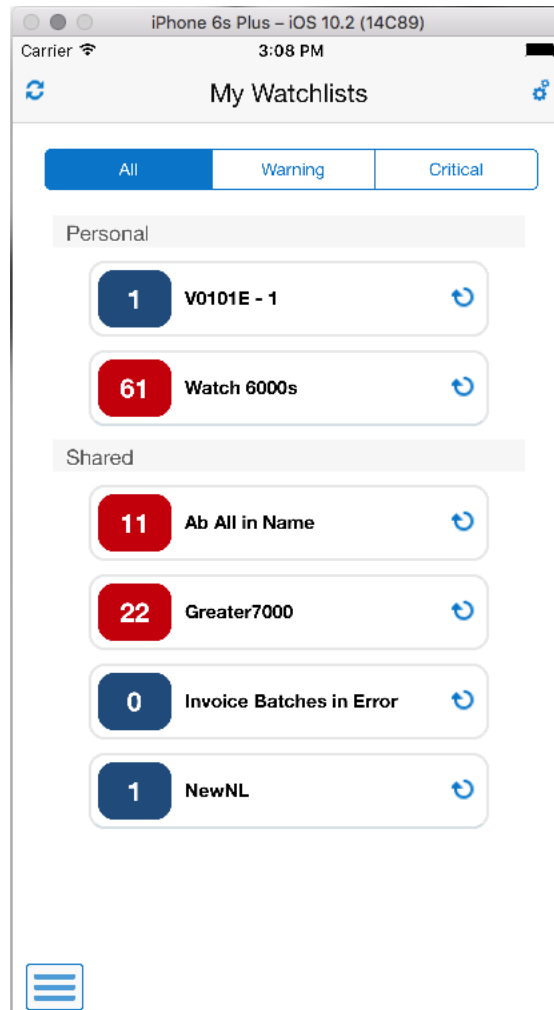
iPhone 6s Plus – iOS 10.2 (14C89)

Carrier

3:08 PM

My Watchlists

All | Warning | Critical

Personal

1 V0101E - 1

61 Watch 6000s

Shared

11 Ab All in Name

22 Greater7000

0 Invoice Batches in Error

1 NewNL